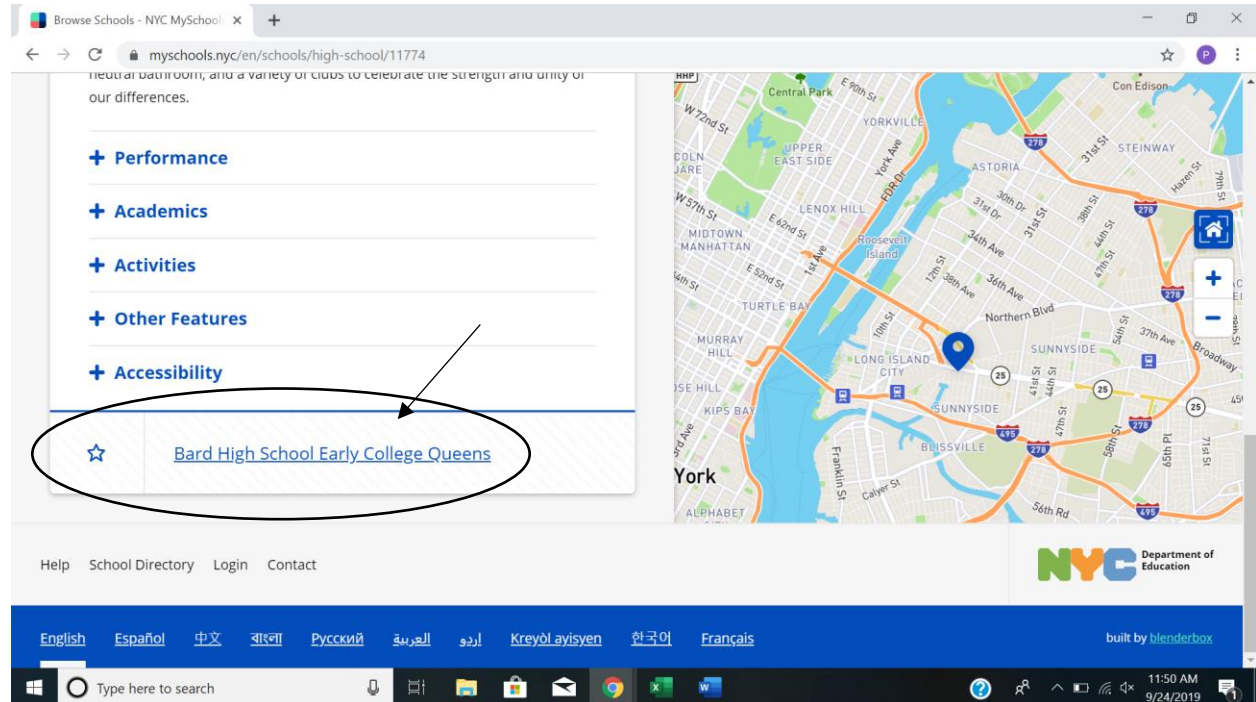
Browse Schools - NYC MySchool ×

myschools.nyc/en/schools/high-school/11774

P

neutral bathroom, and a variety of clubs to celebrate the strength and unity of our differences.

+ Performance

+ Academics

+ Activities

+ Other Features

+ Accessibility

Bard High School Early College Queens

HHP
Central Park
E 90th St
Con Edison
W 72nd St
YORKVILLE
UPPER EAST SIDE
York Ave
FDR Dr
278
31st St
STEINWAY
ASTORIA
Hazen St
79th St
W 57th St
LENOX HILL
E 62nd St
30th Dr
31st Dr
31st St
38th St
44th St
278
MIDTOWN MANHATTAN
Roosevelt Island
34th Ave
47th St
E 52nd St
1st Ave
12th St
38th Ave
36th Ave
TURTLE BAY
Northern Blvd
278
MURRAY HILL
10th St
37th Ave
54th St
SUNNYSIDE
Broadway
LONG ISLAND CITY
25
41st St
44th St
25
25
SE HILL
KIPS BAY
SUNNYSIDE
278
3rd Ave
495
47th St
58th St
65th Pl
71st St
BLISSVILLE
278
Franklin St
Calyer St
York
ALPHABET
56th Rd
495

Help School Directory Login Contact

NYC Department of Education

English Español 中文 বাংলা Русский العربية اردو Kreyòl ayisyen 한국어 Français

built by blenderbox

Type here to search

11:50 AM
9/24/2019